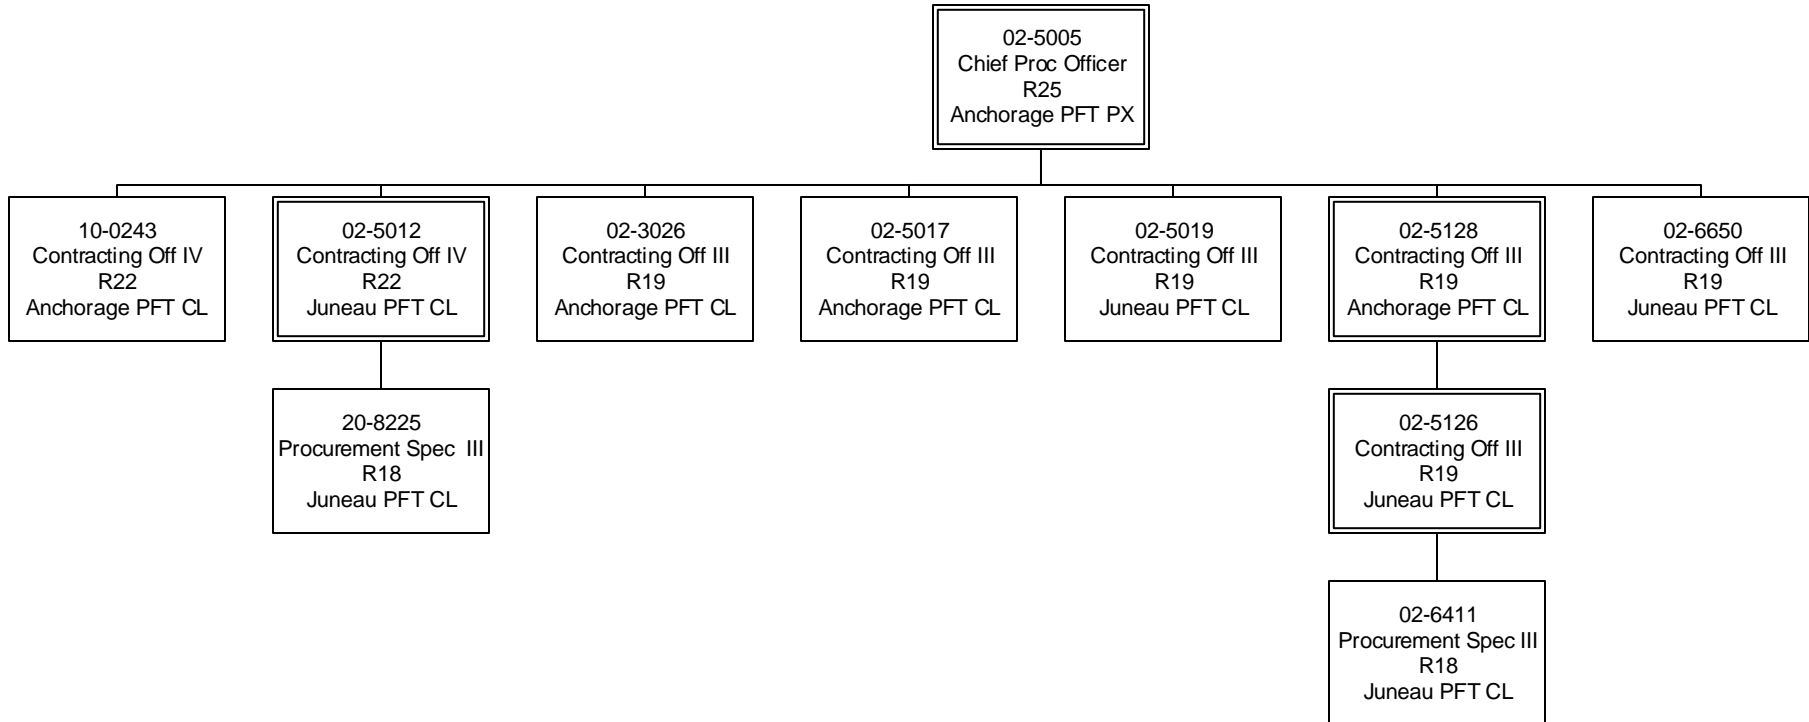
02-5005
Chief Proc Officer
R25
Anchorage PFT PX

10-0243
Contracting Off IV
R22
Anchorage PFT CL

02-5012
Contracting Off IV
R22
Juneau PFT CL

20-8225
Procurement Spec III
R18
Juneau PFT CL

02-3026
Contracting Off III
R19
Anchorage PFT CL

02-5017
Contracting Off III
R19
Anchorage PFT CL

02-5019
Contracting Off III
R19
Juneau PFT CL

02-5128
Contracting Off III
R19
Anchorage PFT CL

02-5126
Contracting Off III
R19
Juneau PFT CL

02-6411
Procurement Spec III
R18
Juneau PFT CL

02-6650
Contracting Off III
R19
Juneau PFT CL